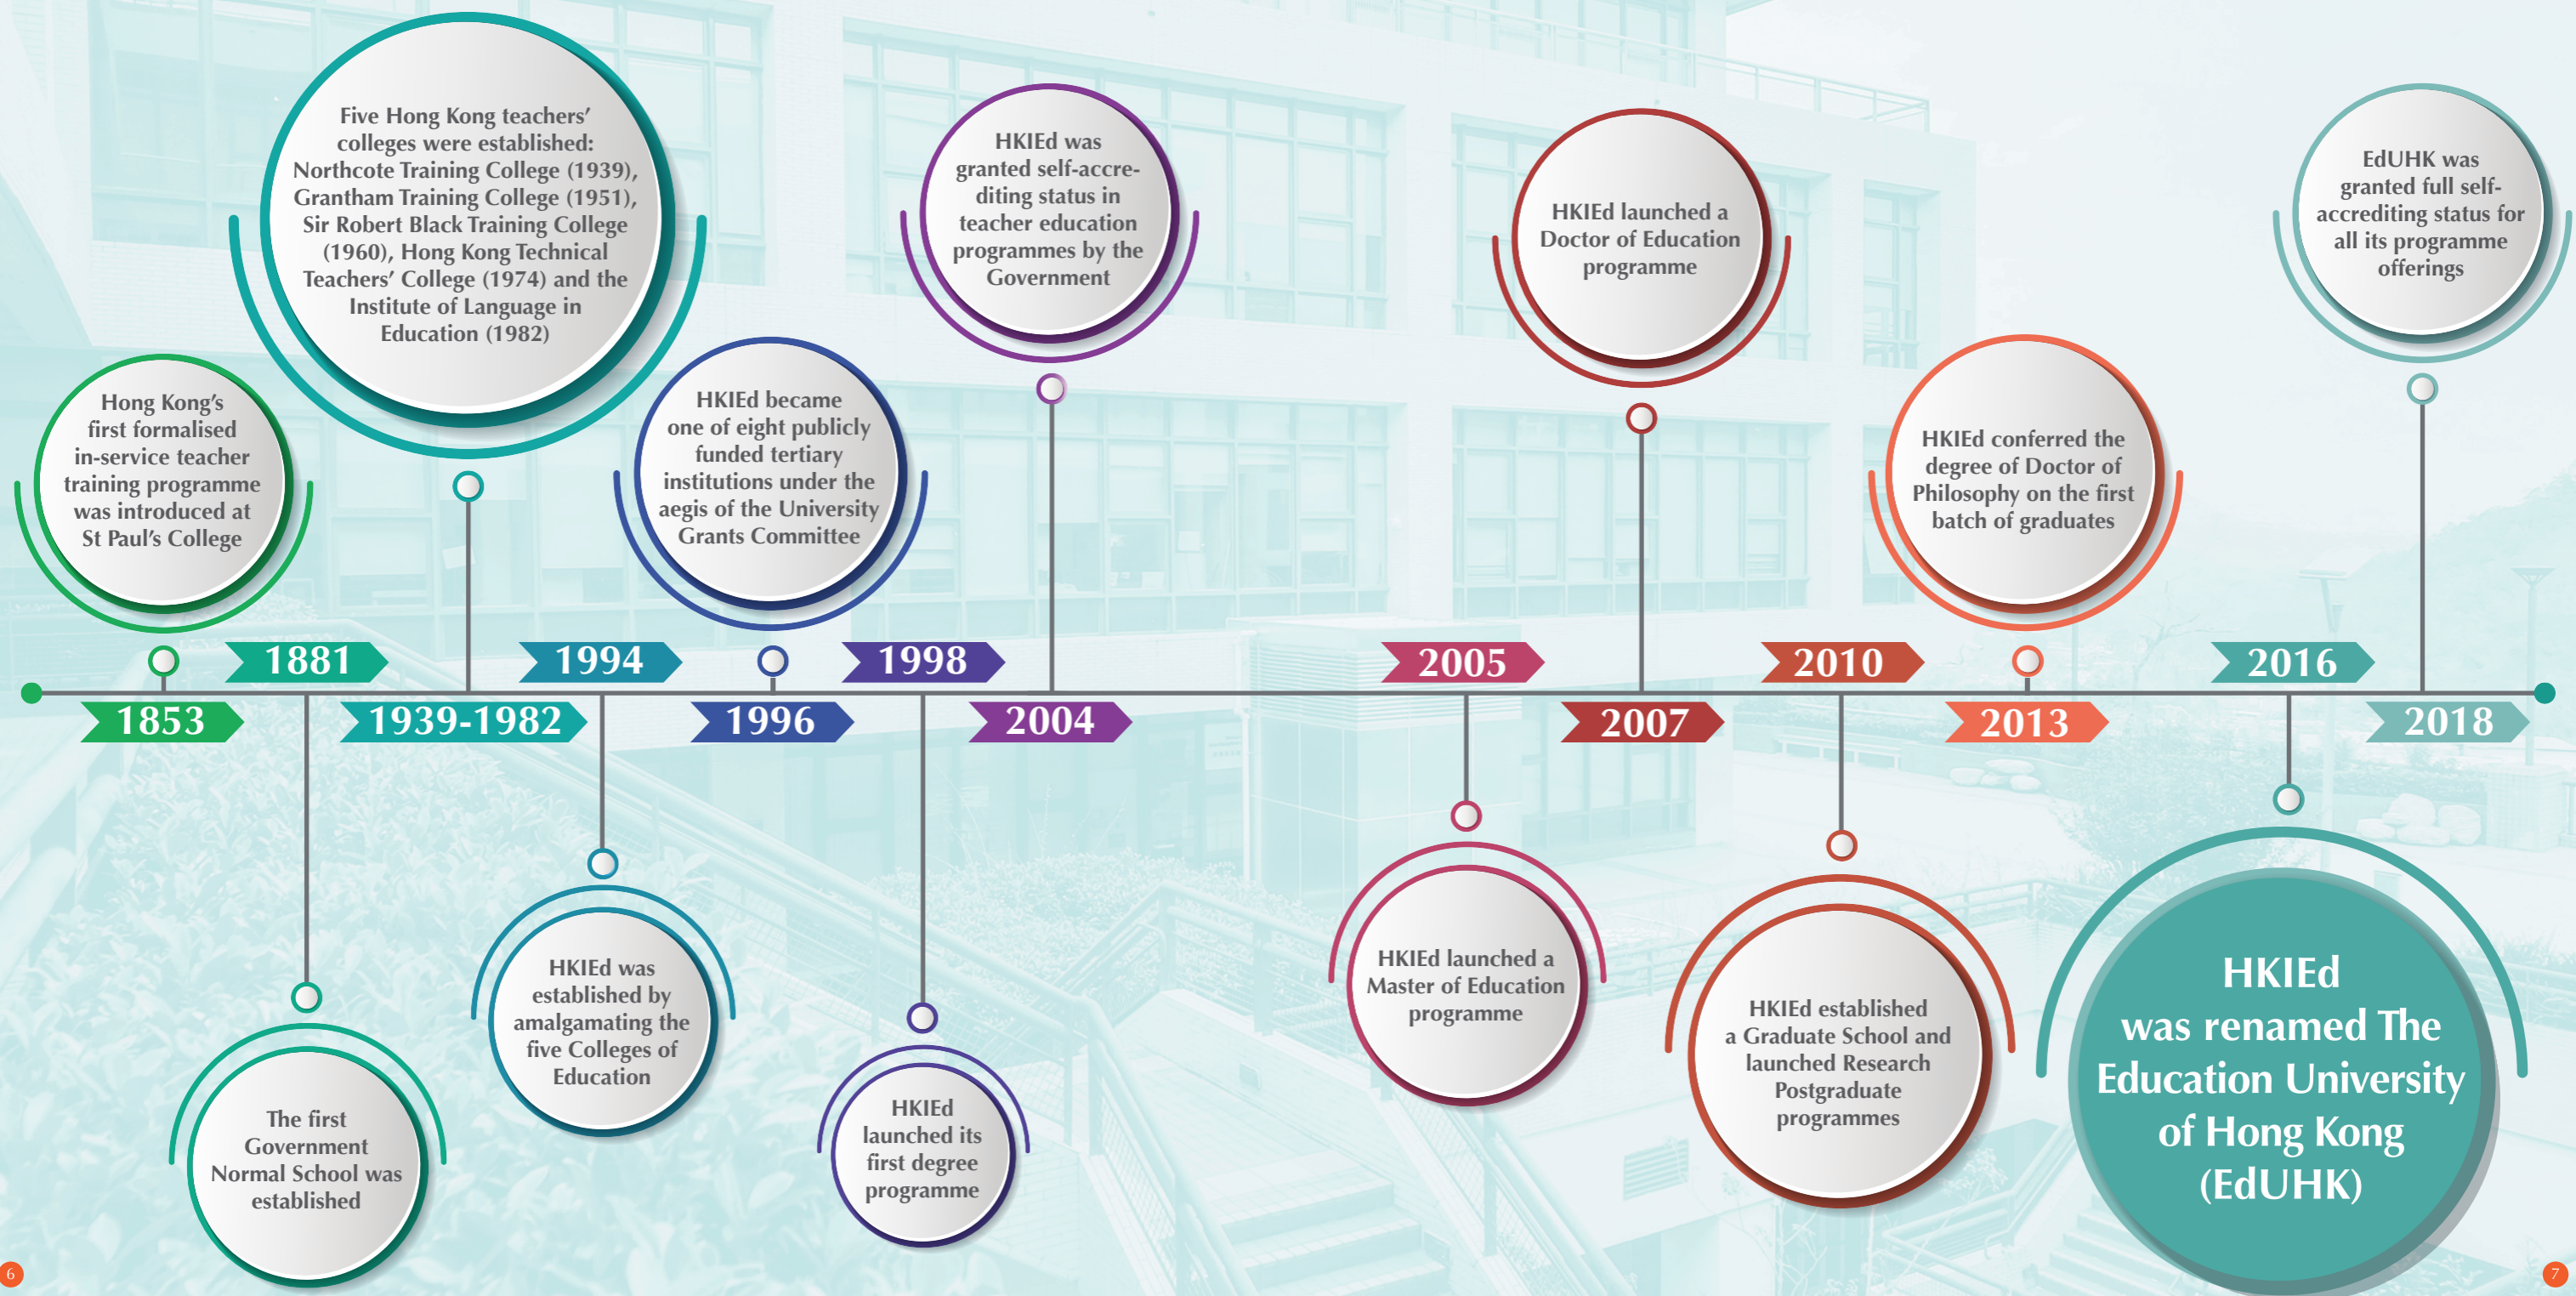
Hong Kong's first formalised in-service teacher training programme was introduced at St Paul's College

Five Hong Kong teachers' colleges were established: Northcote Training College (1939), Grantham Training College (1951), Sir Robert Black Training College (1960), Hong Kong Technical Teachers' College (1974) and the Institute of Language in Education (1982)

HKIEd became one of eight publicly funded tertiary institutions under the aegis of the University Grants Committee

HKIEd was granted self-accrediting status in teacher education programmes by the Government

HKIEd launched a Doctor of Education programme

HKIEd conferred the degree of Doctor of Philosophy on the first batch of graduates

EdUHK was granted full self-accrediting status for all its programme offerings

1853
1881
1939-1982
1994
1996
1998
2004
2005
2007
2010
2013
2016
2018

The first Government Normal School was established

HKIEd was established by amalgamating the five Colleges of Education

HKIEd launched its first degree programme

HKIEd launched a Master of Education programme

HKIEd established a Graduate School and launched Research Postgraduate programmes

HKIEd was renamed The Education University of Hong Kong (EdUHK)

6

7